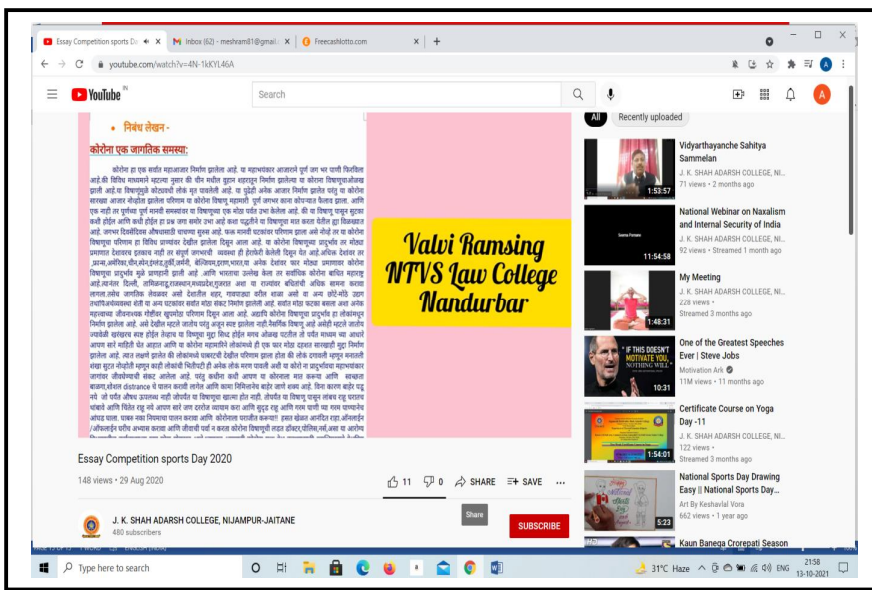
Essay Competition sports Da ✕ | Inbox (62) - meshram81@gmail ✕ | Freecashlotto.com ✕ | +

youtube.com/watch?v=4N-1kKYL46A

YouTube IN

Search

• निबंध लेखन -

कोरोना एक जागतिक समस्या:

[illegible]

Valvi Ramsing
NTVS Law College
Nandurbar

Essay Competition sports Day 2020

148 views • 29 Aug 2020

11 0 SHARE SAVE ...

J. K. SHAH ADARSH COLLEGE, NIJAMPUR-JAITANE
480 subscribers

Share

SUBSCRIBE

All Recently uploaded

Vidyarthayanche Sahitya Sammelan
J. K. SHAH ADARSH COLLEGE, NI...
71 views • 2 months ago
1:53:57

National Webinar on Naxalism and Internal Security of India
J. K. SHAH ADARSH COLLEGE, NI...
92 views • Streamed 1 month ago
11:54:58

My Meeting
J. K. SHAH ADARSH COLLEGE, NI...
228 views •
Streamed 3 months ago
1:48:31

One of the Greatest Speeches Ever | Steve Jobs
Motivation Ark
11M views • 11 months ago
IF THIS DOESN'T MOTIVATE YOU, NOTHING WILL
10:31

Certificate Course on Yoga Day -11
J. K. SHAH ADARSH COLLEGE, NI...
122 views •
Streamed 3 months ago
1:54:01

National Sports Day Drawing Easy || National Sports Day...
Art By Keshavlal Vora
662 views • 1 year ago
5:23

Kaun Banega Crorepati Season

Type here to search

31°C Haze ENG 21:58 13-10-2021